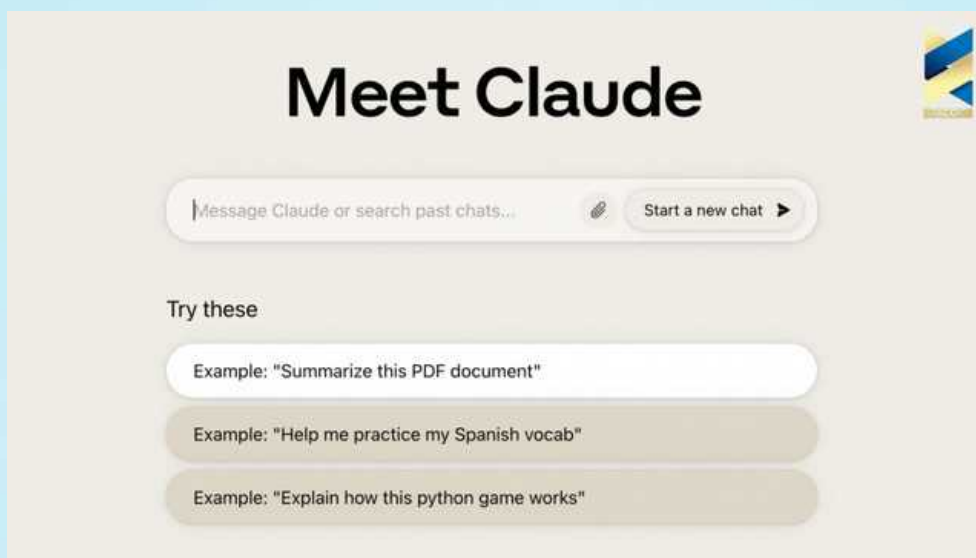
Meet Claude

Message Claude or search past chats...

Start a new chat

Try these

Example: "Summarize this PDF document"

Example: "Help me practice my Spanish vocab"

Example: "Explain how this python game works"